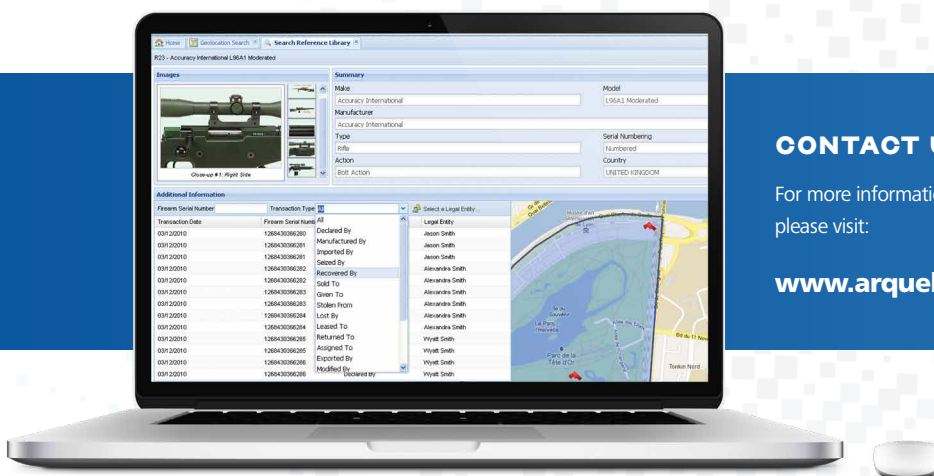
Home | Geolocation Search | Search Reference Library

R23 - Accuracy International L96A1 Moderated

Images

Close-up # 1: Right Side

Summary

Make
Accuracy International
Manufacturer
Accuracy International
Type
Rifle
Action
Bolt Action

Model
L96A1 Moderated
Serial Numbering
Numbered
Country
UNITED KINGDOM

Additional Information

Firearm Serial Number | Transaction Type All | Select a Legal Entity...

| Transaction Date | Firearm Serial Numb | | Legal Entity |
|---|---|---|---|
| 03/12/2010 | 1268430366280 | Declared By | Jason Smith |
| 03/12/2010 | 1268430366281 | Manufactured By | Jason Smith |
| 03/12/2010 | 1268430366281 | Imported By | Jason Smith |
| 03/12/2010 | 1268430366282 | Seized By | Alexandra Smith |
| 03/12/2010 | 1268430366282 | Recovered By | Alexandra Smith |
| 03/12/2010 | 1268430366283 | Sold To | Alexandra Smith |
| 03/12/2010 | 1268430366283 | Given To | Alexandra Smith |
| 03/12/2010 | 1268430366284 | Stolen From | Alexandra Smith |
| 03/12/2010 | 1268430366284 | Lost By | Alexandra Smith |
| 03/12/2010 | 1268430366285 | Leased To | Wyatt Smith |
| 03/12/2010 | 1268430366285 | Returned To | Wyatt Smith |
| 03/12/2010 | 1268430366286 | Assigned To | Wyatt Smith |
| 03/12/2010 | 1268430366286 | Exported By | Wyatt Smith |
| | | Modified By / Declared By | |

Parc de la Tête d'Or

CONTACT U

For more informati please visit:

www.arquel